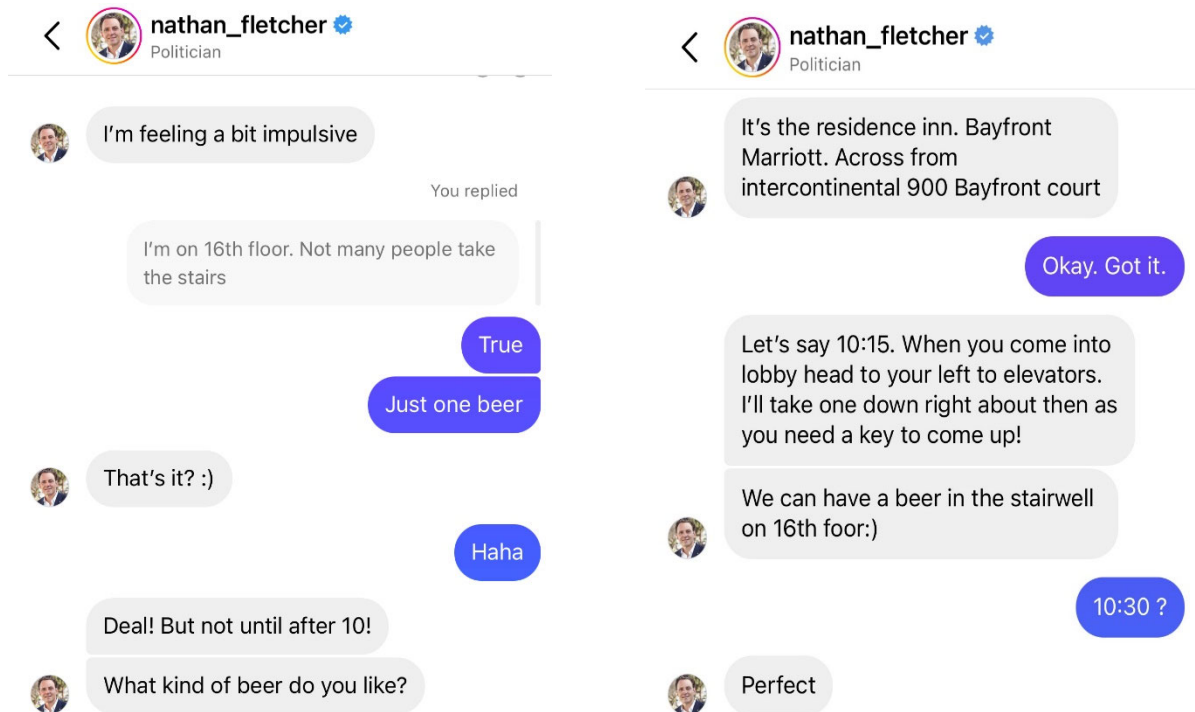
nathan_fletcher
Politician

I'm feeling a bit impulsive

You replied

I'm on 16th floor. Not many people take the stairs

True

Just one beer

That's it? :)

Haha

Deal! But not until after 10!

What kind of beer do you like?

nathan_fletcher
Politician

It's the residence inn. Bayfront Marriott. Across from intercontinental 900 Bayfront court

Okay. Got it.

Let's say 10:15. When you come into lobby head to your left to elevators. I'll take one down right about then as you need a key to come up!

We can have a beer in the stairwell on 16th foor:)

10:30 ?

Perfect